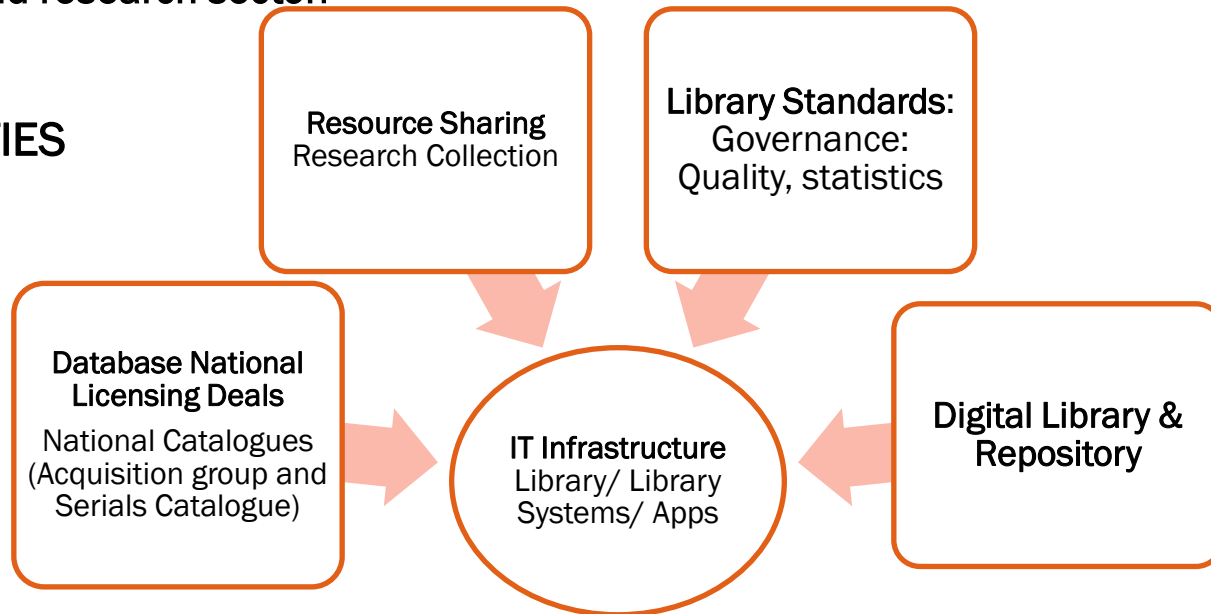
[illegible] research sector

IES

Resource Sharing
Research Collection

Library Standards:
Governance:
Quality, statistics

Database National Licensing Deals
National Catalogues (Acquisition group and Serials Catalogue)

IT Infrastructure
Library/ Library Systems/ Apps

Digital Library & Repository